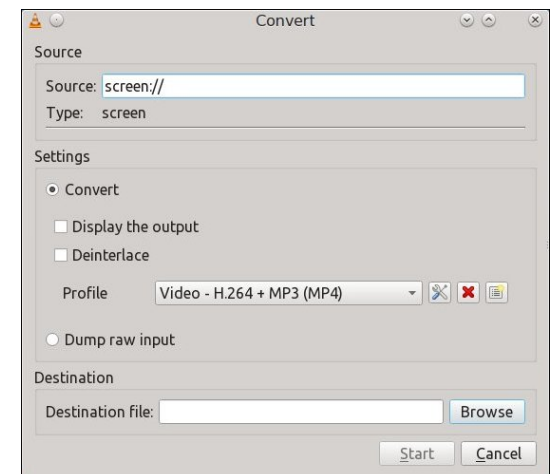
Convert

Source

Source: screen://

Type: screen

Settings

Convert

Display the output

Deinterlace

Profile Video - H.264 + MP3 (MP4)

Dump raw input

Destination

Destination file: Browse

Start Cancel